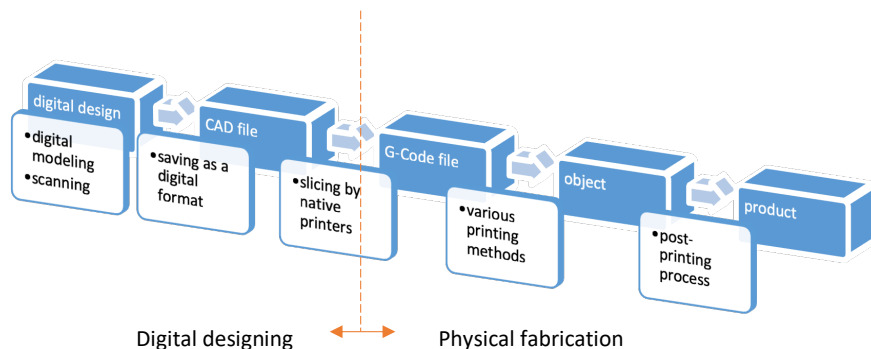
digital design

•digital modeling
•scanning

CAD file

•saving as a digital format

•slicing by native printers

G-Code file

•various printing methods

object

•post-printing process

product

Digital designing

Physical fabrication